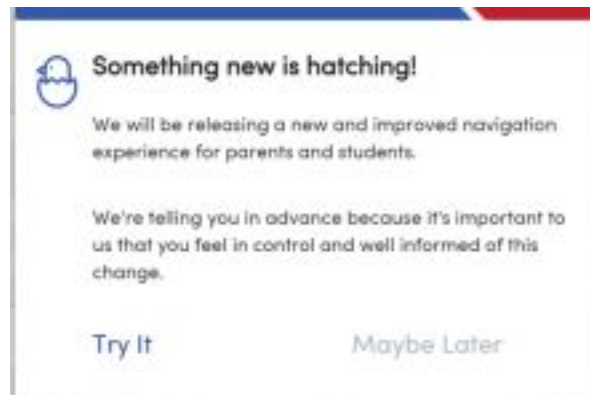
Something new is hatching!

We will be releasing a new and improved navigation experience for parents and students.

We're telling you in advance because it's important to us that you feel in control and well informed of this change.

Try It

Maybe Later